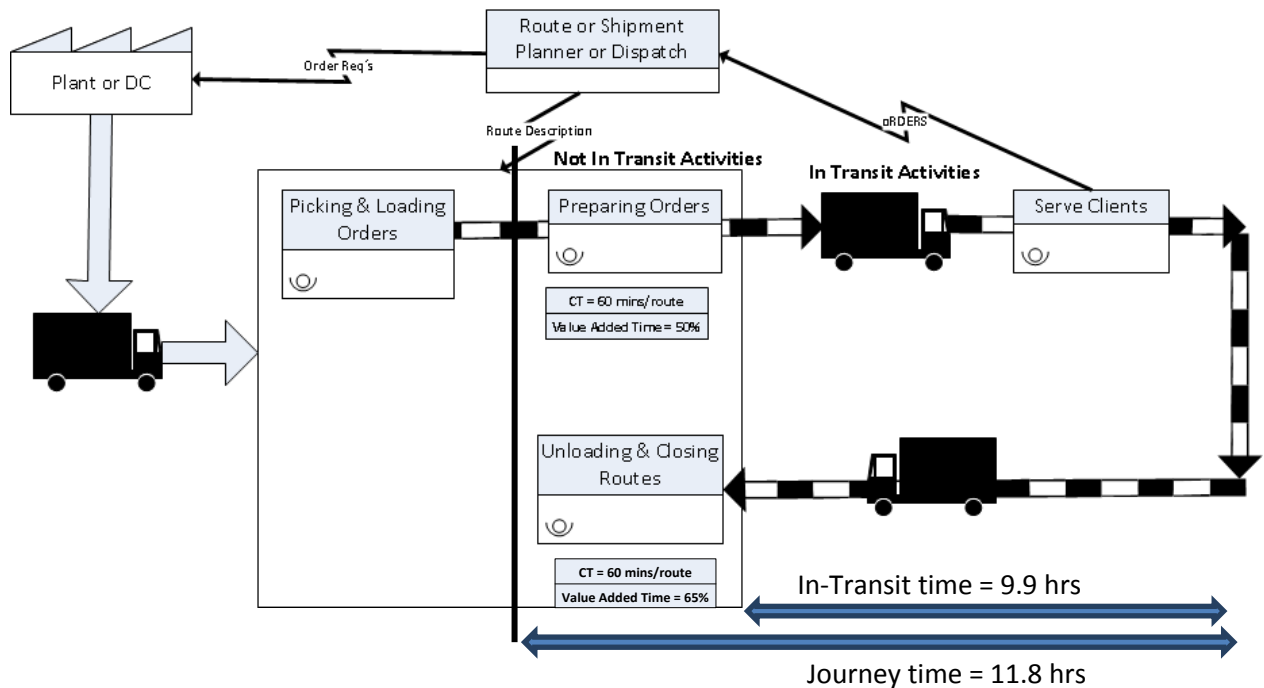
Route or Shipment Planner or Dispatch

Plant or DC

Order Req's

oRDERS

Route Description

Not In Transit Activities

In Transit Activities

Picking & Loading Orders

Preparing Orders

Serve Clients

CT = 60 mins/route

Value Added Time = 50%

Unloading & Closing Routes

CT = 60 mins/route

Value Added Time = 65%

In-Transit time = 9.9 hrs

Journey time = 11.8 hrs